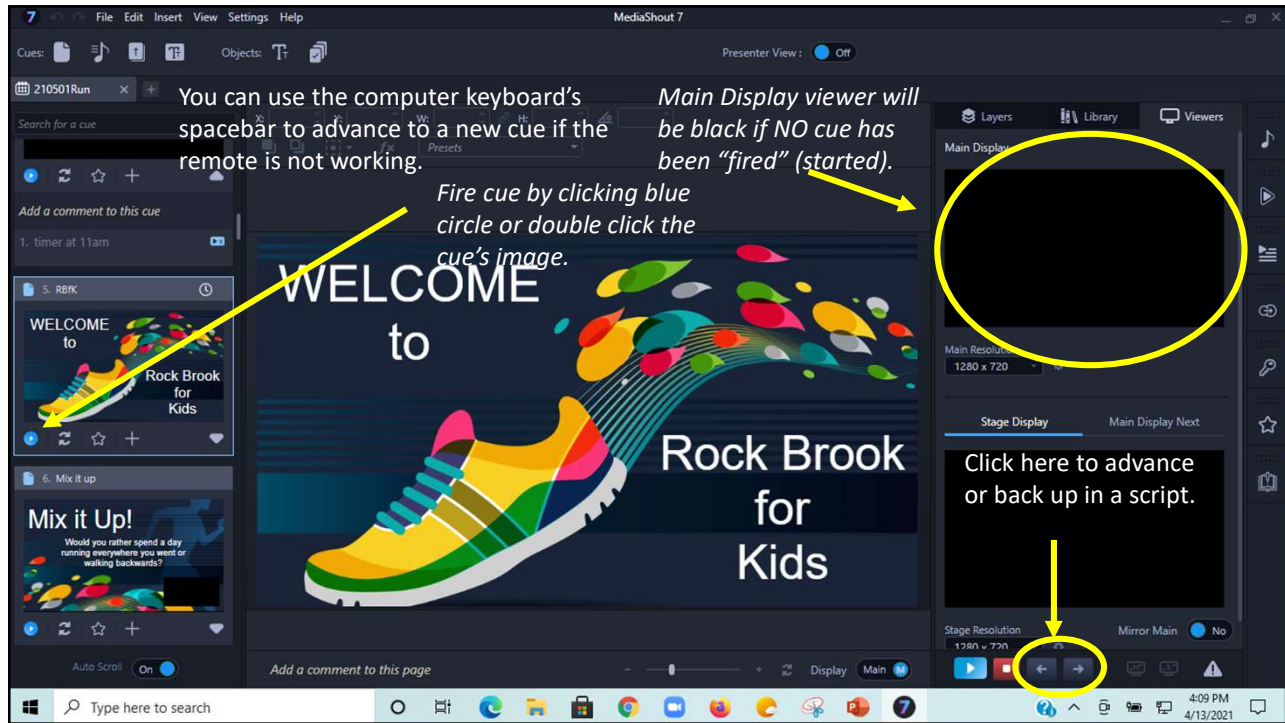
7 File Edit Insert View Settings Help

MediaShout 7

Cues:

Objects:

Presenter View : Off

210501Run

You can use the computer keyboard's spacebar to advance to a new cue if the remote is not working.

Main Display viewer will be black if NO cue has been "fired" (started).

Layers

Library

Viewers

Search for a cue

Presets

Main Display

Add a comment to this cue

1. timer at 11am

Fire cue by clicking blue circle or double click the cue's image.

5. RBfK

WELCOME to Rock Brook for Kids

WELCOME to

Rock Brook for Kids

Main Resolution

1280 x 720

Stage Display

Main Display Next

Click here to advance or back up in a script.

6. Mix it up

Mix it Up!

Would you rather spend a day running everywhere you went or walking backwards?

Stage Resolution

1280 x 720

Mirror Main

No

Auto Scroll

On

Add a comment to this page

Display

Main

Type here to search

4:09 PM
4/13/2021